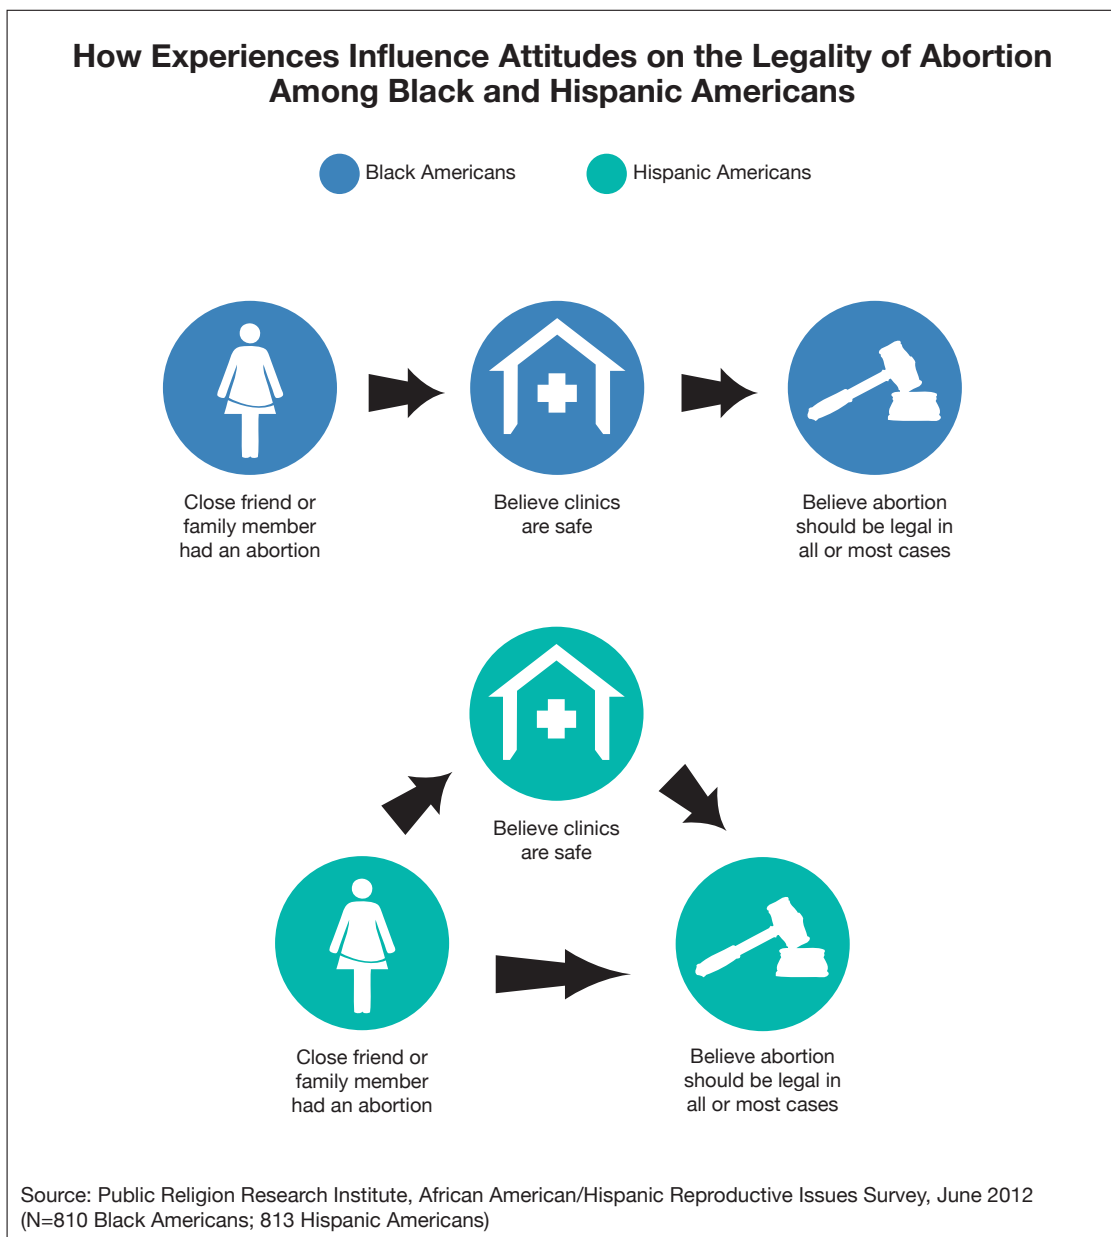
How Experiences Influence Attitudes on the Legality of Abortion Among Black and Hispanic Americans

Black Americans

Hispanic Americans

Close friend or family member had an abortion

Believe clinics are safe

Believe abortion should be legal in all or most cases

Believe clinics are safe

Close friend or family member had an abortion

Believe abortion should be legal in all or most cases

Source: Public Religion Research Institute, African American/Hispanic Reproductive Issues Survey, June 2012 (N=810 Black Americans; 813 Hispanic Americans)